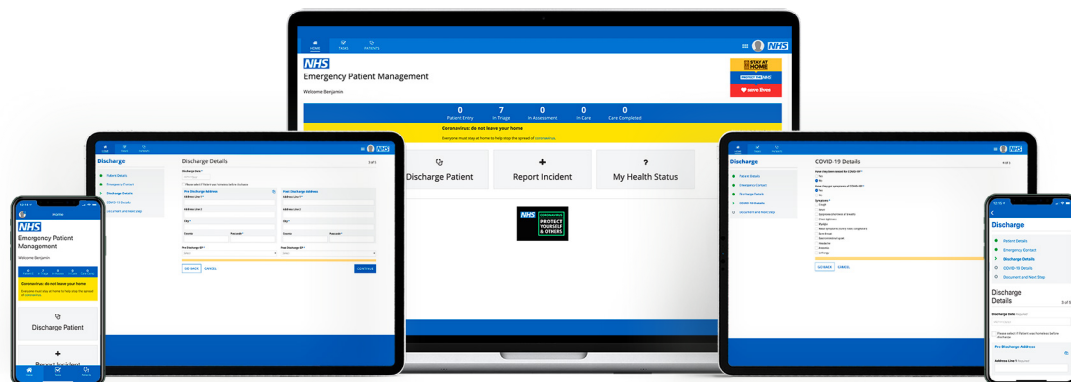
HOME TASKS PATIENTS

NHS

Emergency Patient Management

Welcome Benjamin

STAY AT HOME
PROTECT THE NHS
save lives

| 0 | 7 | 0 | 0 | 0 |
|---|---|---|---|---|
| Patient Entry | In Triage | In Assessment | In Care | Care Completed |

Coronavirus: do not leave your home

Everyone must stay at home to help stop the spread of coronavirus.

Discharge Patient

Report Incident

My Health Status

NHS CORONAVIRUS PROTECT YOURSELF & OTHERS

Discharge

Patient Details
Emergency Contact
Discharge Details
COVID 19 Details
Document and Next Step

Discharge Details

Discharge Date *

Pre Discharge Address
Address Line 1 *
Address Line 2
City *
County
Postcode *

Post Discharge Address
Address Line 1 *
Address Line 2
City *
County
Postcode *

Pre Discharge GP *
Post Discharge GP *

GO BACK
CANCEL
CONTINUE

Discharge

Patient Details
Emergency Contact
Discharge Details
COVID 19 Details
Document and Next Step

COVID 19 Details

GO BACK
CANCEL

NHS

Emergency Patient Management

Welcome Benjamin

Coronavirus: do not leave your home

Everyone must stay at home to help stop the spread of coronavirus.

Discharge Patient

Report Incident

Discharge

Patient Details
Emergency Contact
Discharge Details
COVID-19 Details
Document and Next Step

Discharge Details

Discharge Date Required

Pre Discharge Address

Address Line 1 Required